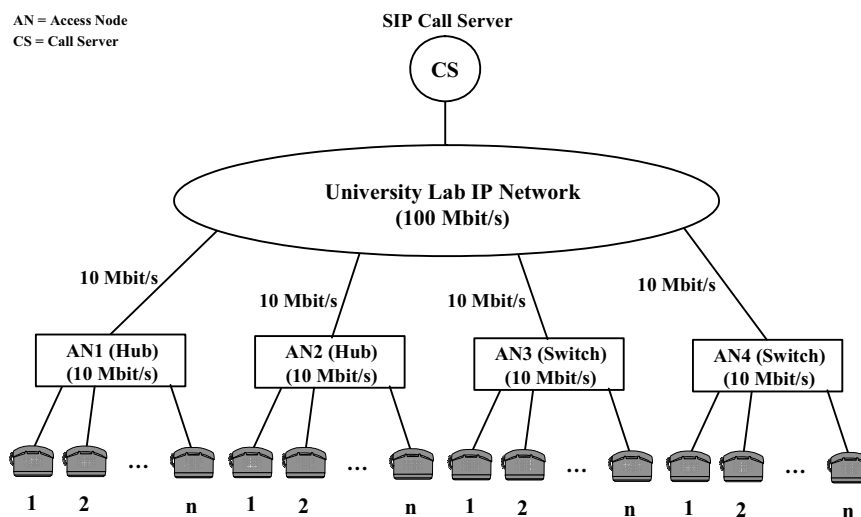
AN = Access Node
CS = Call Server

SIP Call Server

CS

University Lab IP Network
(100 Mbit/s)

10 Mbit/s

10 Mbit/s

10 Mbit/s

10 Mbit/s

AN1 (Hub)
(10 Mbit/s)

AN2 (Hub)
(10 Mbit/s)

AN3 (Switch)
(10 Mbit/s)

AN4 (Switch)
(10 Mbit/s)

...

...

...

...

1 2 n 1 2 n 1 2 n 1 2 n